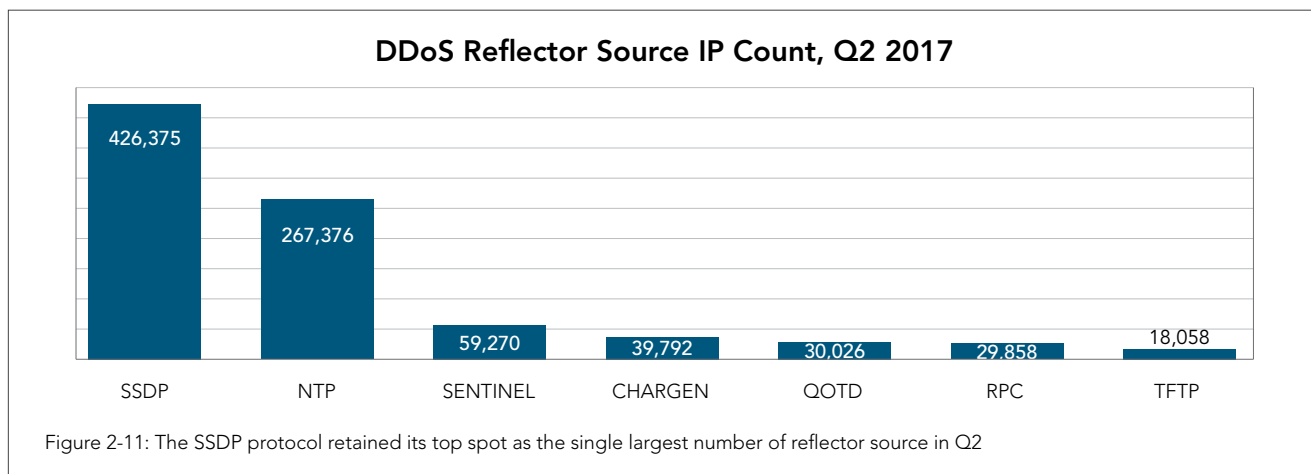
DDoS Reflector Source IP Count, Q2 2017

426,375
267,376
59,270
39,792
30,026
29,858
18,058

SSDP
NTP
SENTINEL
CHARGEN
QOTD
RPC
TFTP

Figure 2-11: The SSDP protocol retained its top spot as the single largest number of reflector source in Q2